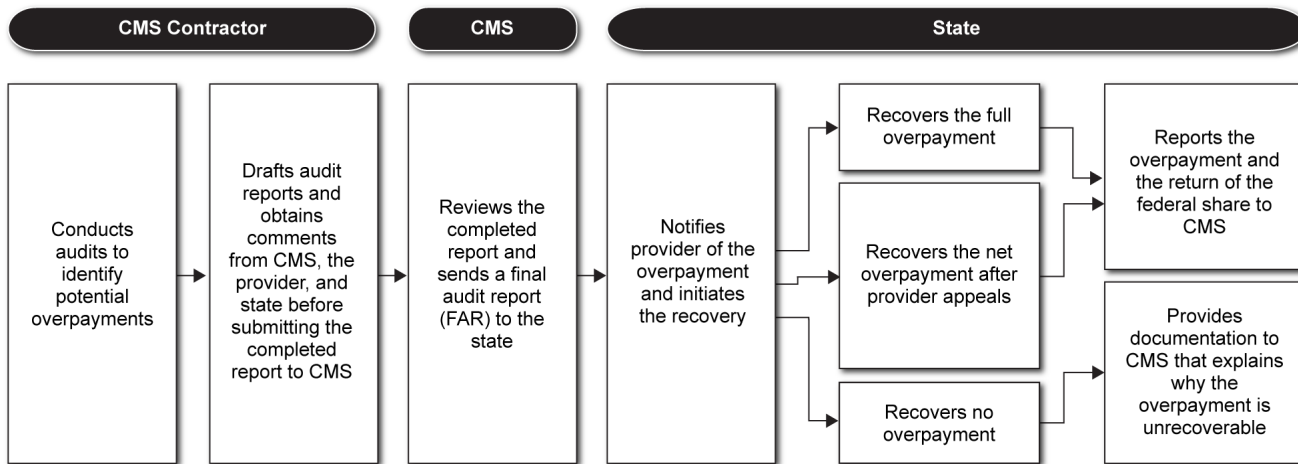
CMS Contractor

CMS

State

Conducts audits to identify potential overpayments

Drafts audit reports and obtains comments from CMS, the provider, and state before submitting the completed report to CMS

Reviews the completed report and sends a final audit report (FAR) to the state

Notifies provider of the overpayment and initiates the recovery

Recovers the full overpayment

Recovers the net overpayment after provider appeals

Recovers no overpayment

Reports the overpayment and the return of the federal share to CMS

Provides documentation to CMS that explains why the overpayment is unrecoverable